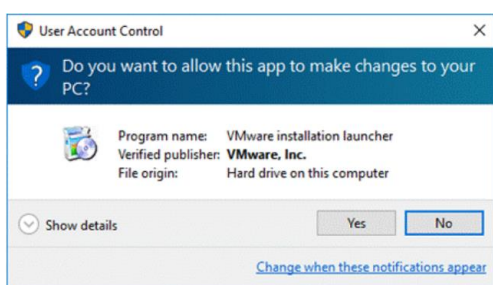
User Account Control

×

Do you want to allow this app to make changes to your PC?

Program name: VMware installation launcher
Verified publisher: VMware, Inc.
File origin: Hard drive on this computer

Show details

Yes

No

Change when these notifications appear